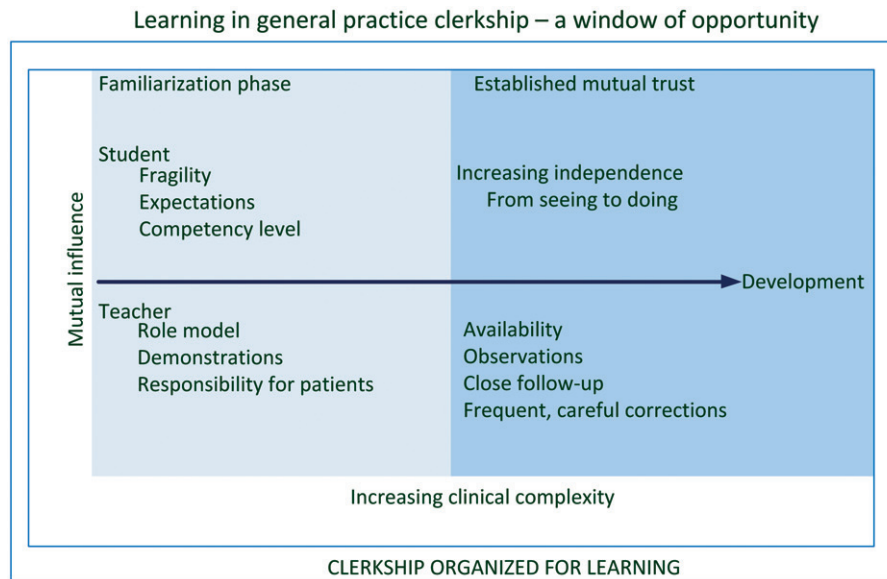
Learning in general practice clerkship – a window of opportunity

Mutual influence

Familiarization phase

Student
Fragility
Expectations
Competency level

Teacher
Role model
Demonstrations
Responsibility for patients

Established mutual trust

Increasing independence
From seeing to doing

Development

Availability
Observations
Close follow-up
Frequent, careful corrections

Increasing clinical complexity

CLERKSHIP ORGANIZED FOR LEARNING